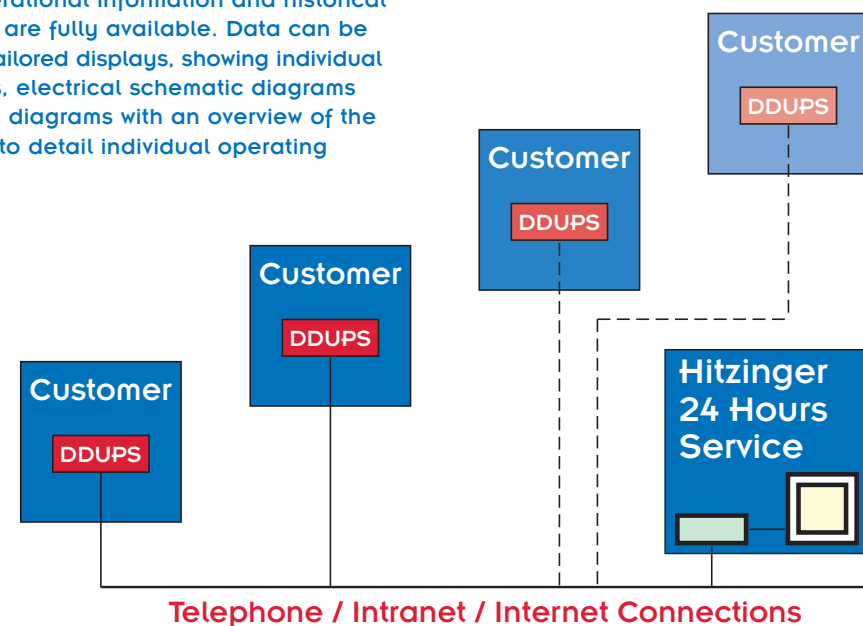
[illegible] are fully available. Data can be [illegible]ailored displays, showing individual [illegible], electrical schematic diagrams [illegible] diagrams with an overview of the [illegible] to detail individual operating

Customer
DDUPS

Customer
DDUPS

Customer
DDUPS

Customer
DDUPS

Hitzinger 24 Hours Service

Telephone / Intranet / Internet Connections